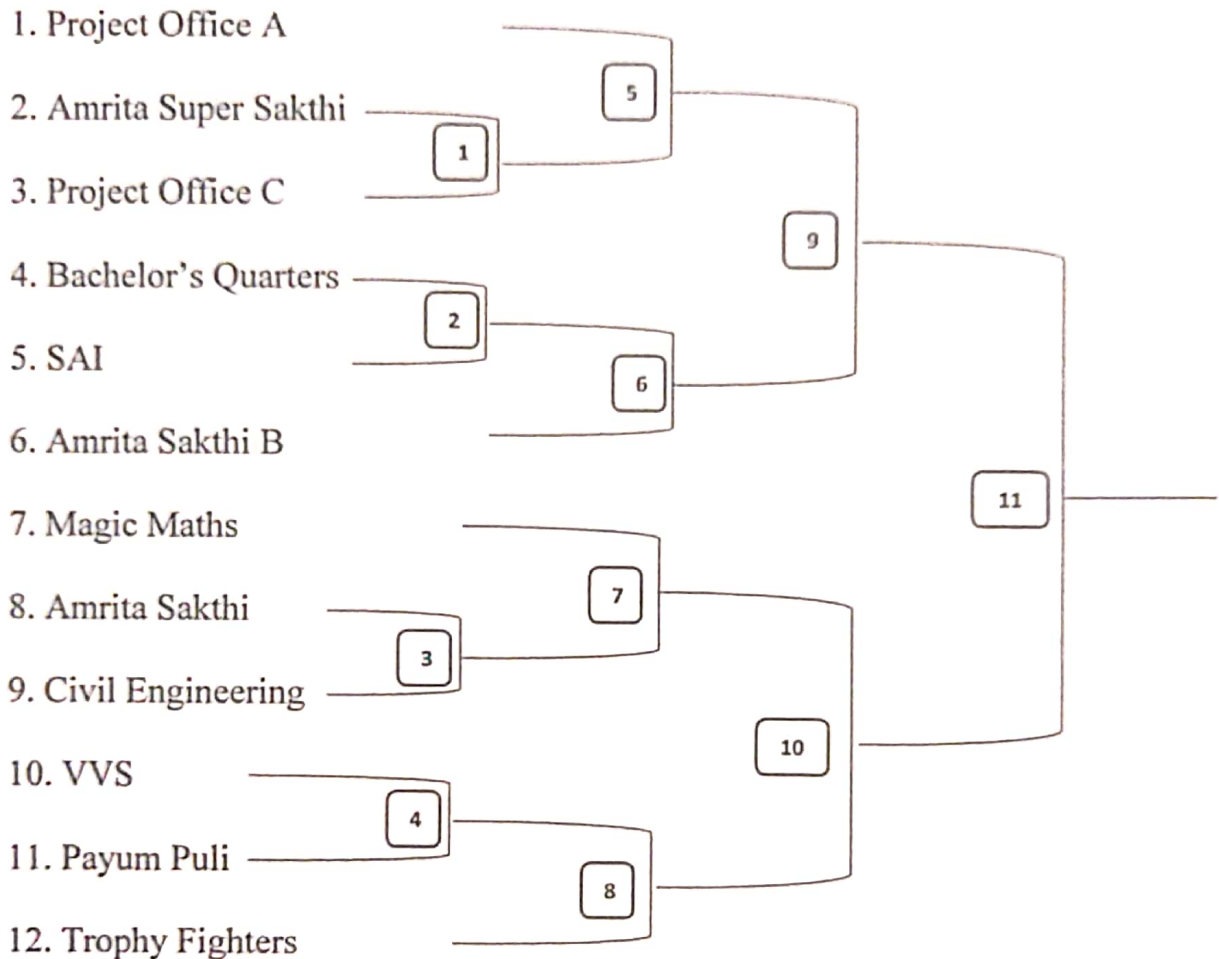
1. Project Office A

2. Amrita Super Sakthi

3. Project Office C

4. Bachelor's Quarters

5. SAI

6. Amrita Sakthi B

7. Magic Maths

8. Amrita Sakthi

9. Civil Engineering

10. VVS

11. Payum Puli

12. Trophy Fighters

5

1

9

2

6

11

7

3

10

4

8